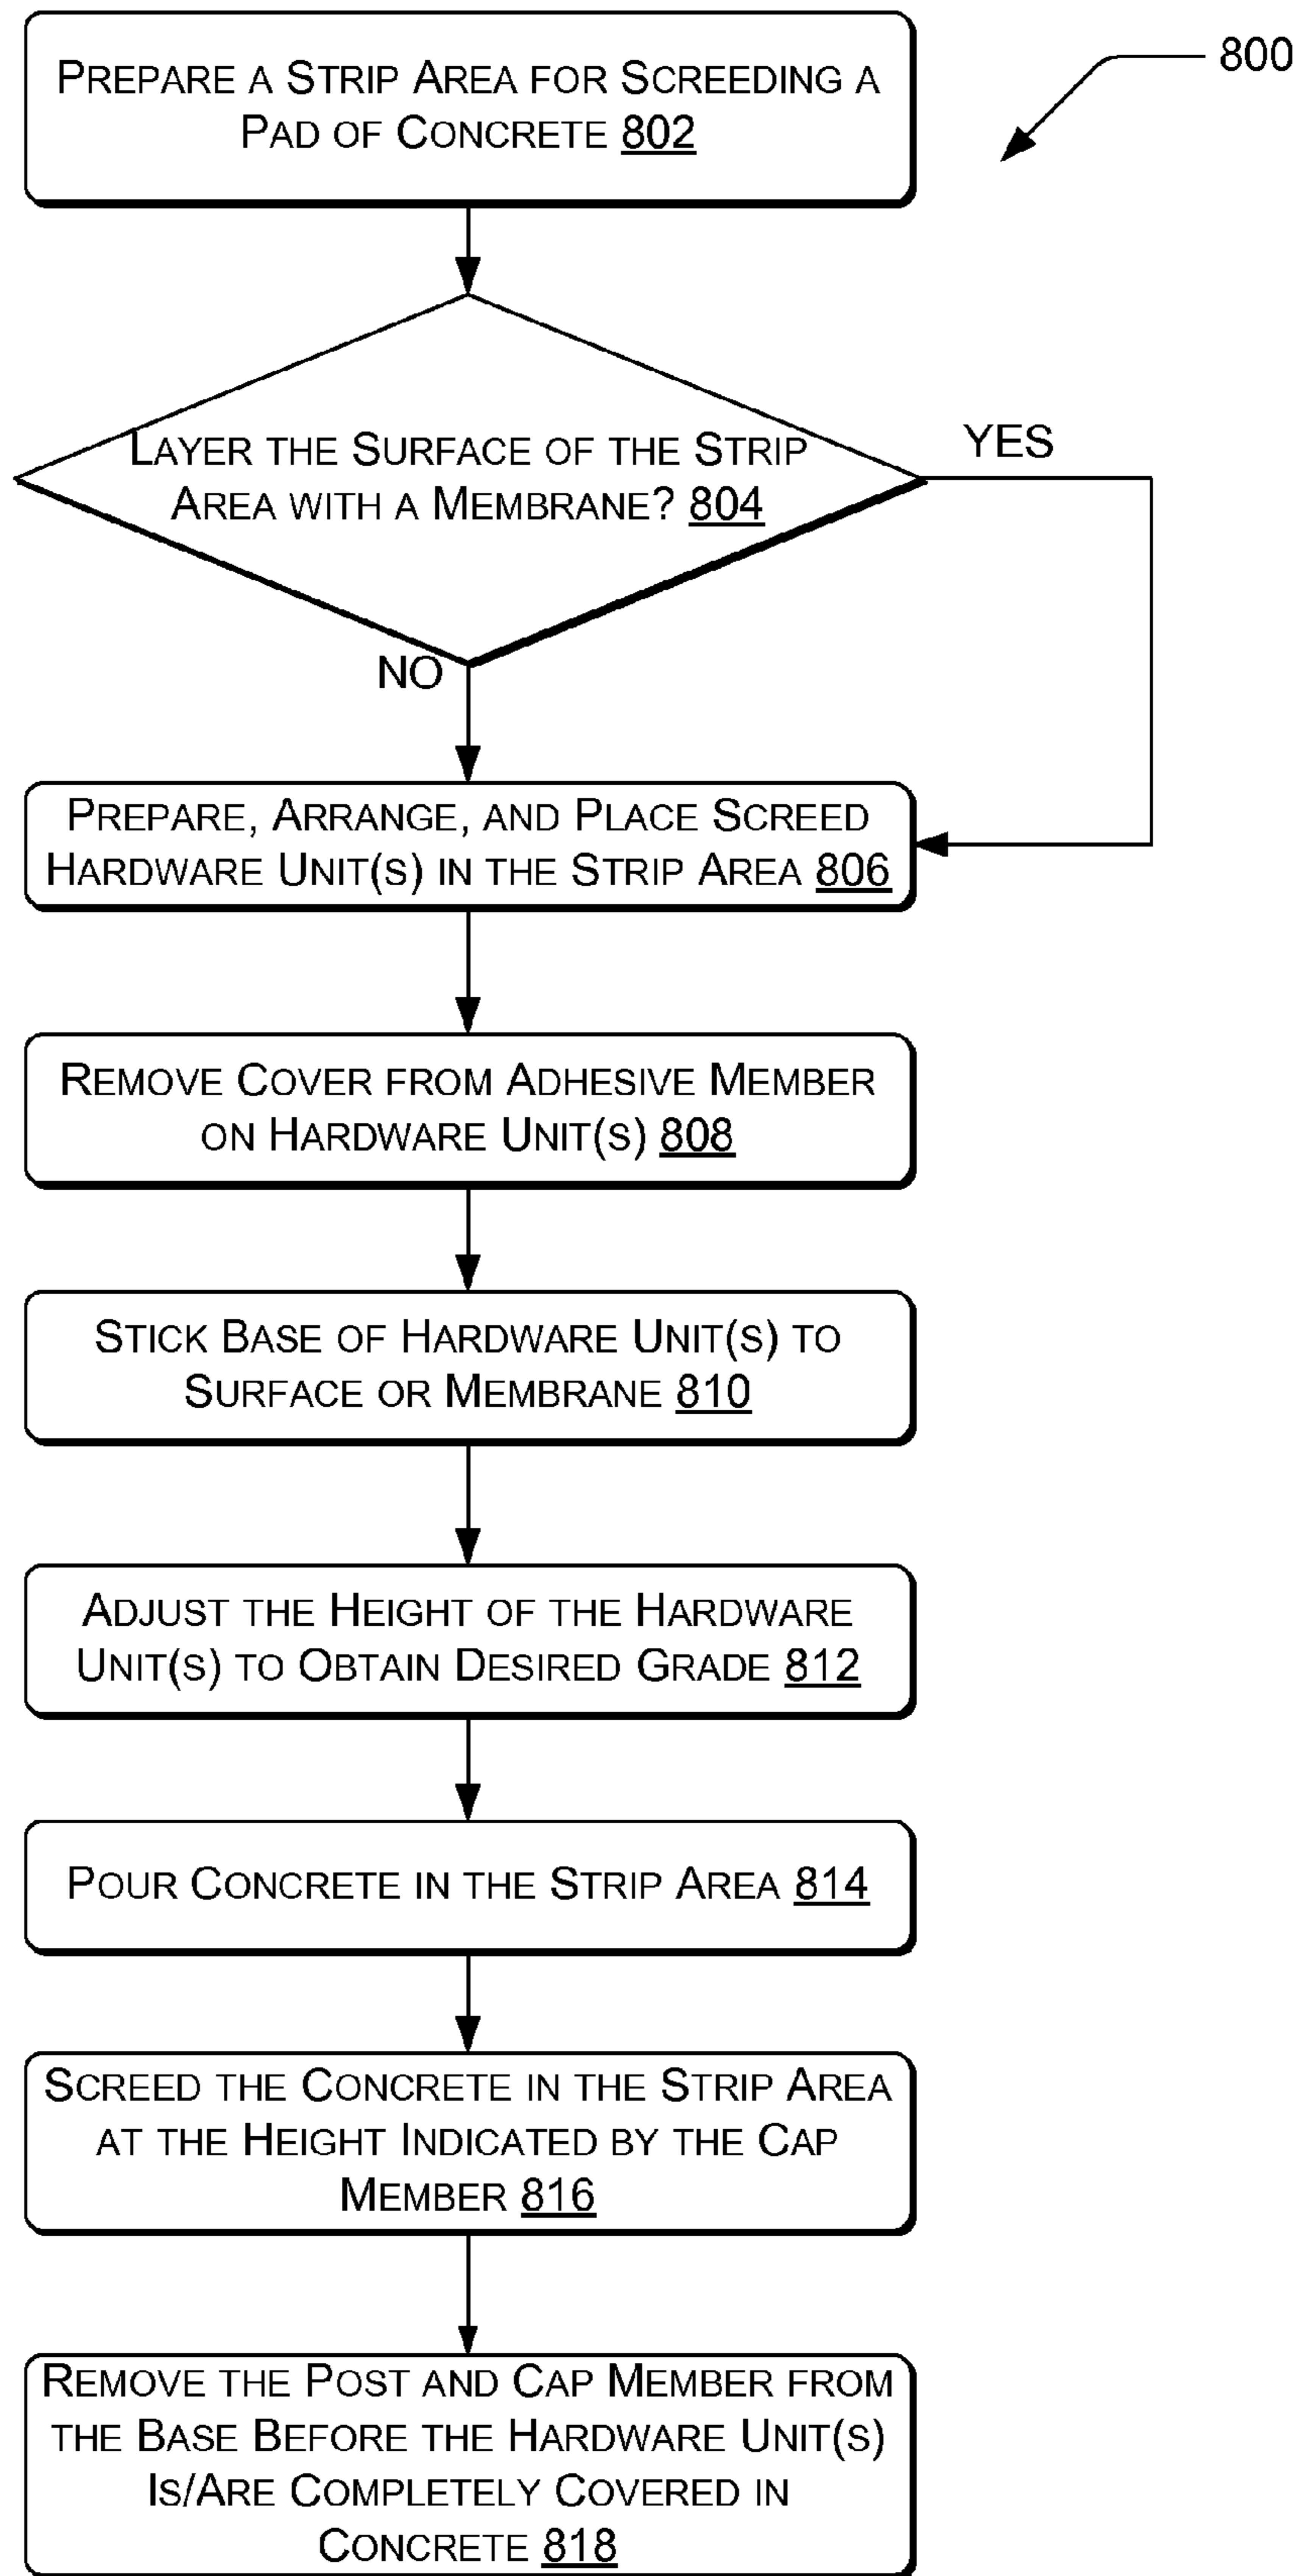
800

Prepare a Strip Area for Screeding a Pad of Concrete 802

Layer the Surface of the Strip Area with a Membrane? 804

YES

NO

Prepare, Arrange, and Place Screed Hardware Unit(s) in the Strip Area 806

Remove Cover from Adhesive Member on Hardware Unit(s) 808

Stick Base of Hardware Unit(s) to Surface or Membrane 810

Adjust the Height of the Hardware Unit(s) to Obtain Desired Grade 812

Pour Concrete in the Strip Area 814

Screed the Concrete in the Strip Area at the Height Indicated by the Cap Member 816

Remove the Post and Cap Member from the Base Before the Hardware Unit(s) Is/Are Completely Covered in Concrete 818